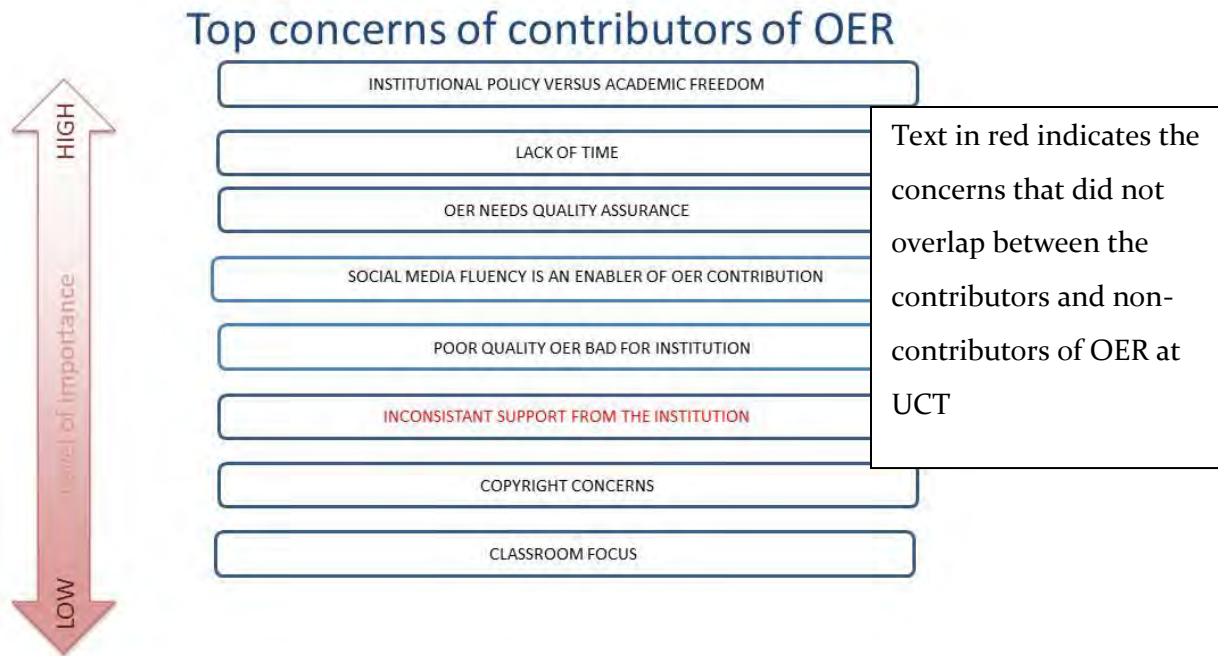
Top concerns of contributors of OER

HIGH

Level of importance

LOW

INSTITUTIONAL POLICY VERSUS ACADEMIC FREEDOM

LACK OF TIME

OER NEEDS QUALITY ASSURANCE

SOCIAL MEDIA FLUENCY IS AN ENABLER OF OER CONTRIBUTION

POOR QUALITY OER BAD FOR INSTITUTION

INCONSISTANT SUPPORT FROM THE INSTITUTION

COPYRIGHT CONCERNS

CLASSROOM FOCUS

Text in red indicates the concerns that did not overlap between the contributors and non-contributors of OER at UCT